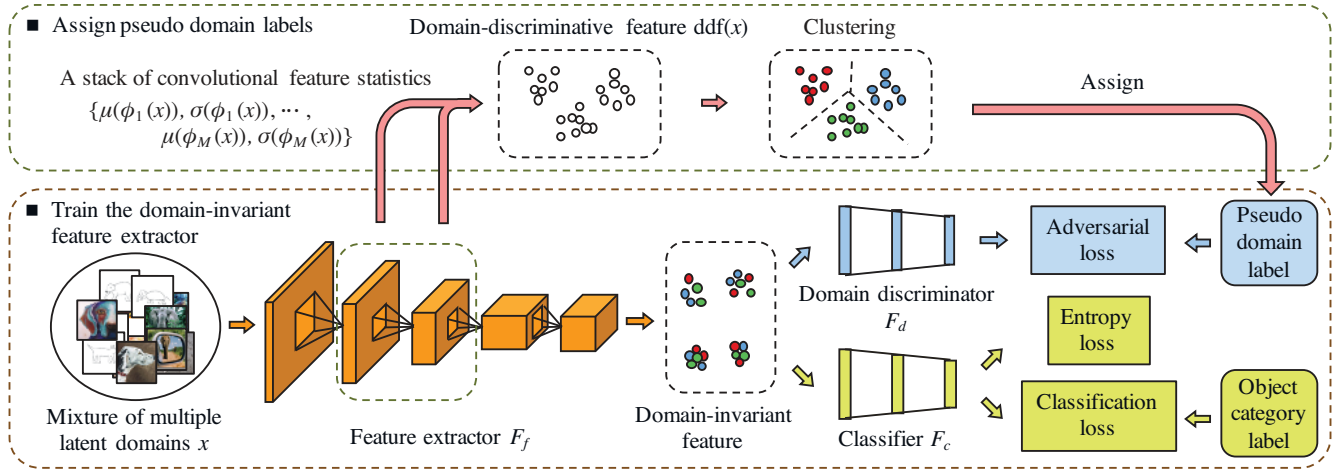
■ Assign pseudo domain labels

A stack of convolutional feature statistics
$\{\mu(\phi_1(x)), \sigma(\phi_1(x)), \cdots,$
$\mu(\phi_M(x)), \sigma(\phi_M(x))\}$

Domain-discriminative feature ddf($x$)

Clustering

Assign

■ Train the domain-invariant feature extractor

Mixture of multiple latent domains $x$

Feature extractor $F_f$

Domain-invariant feature

Domain discriminator $F_d$

Classifier $F_c$

Adversarial loss

Pseudo domain label

Entropy loss

Classification loss

Object category label